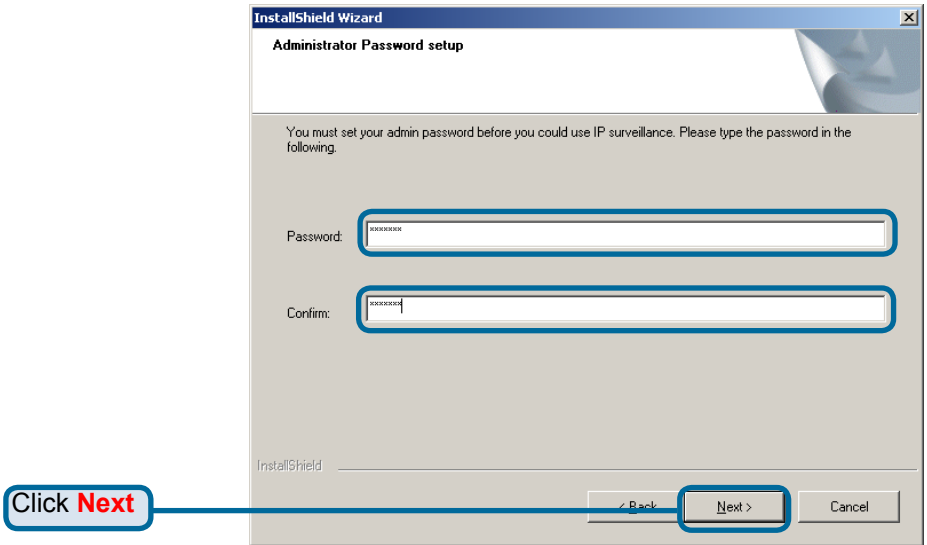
InstallShield Wizard

Administrator Password setup

You must set your admin password before you could use IP surveillance. Please type the password in the following.

Password: *******

Confirm: *******

InstallShield

Click Next

< Back

Next >

Cancel